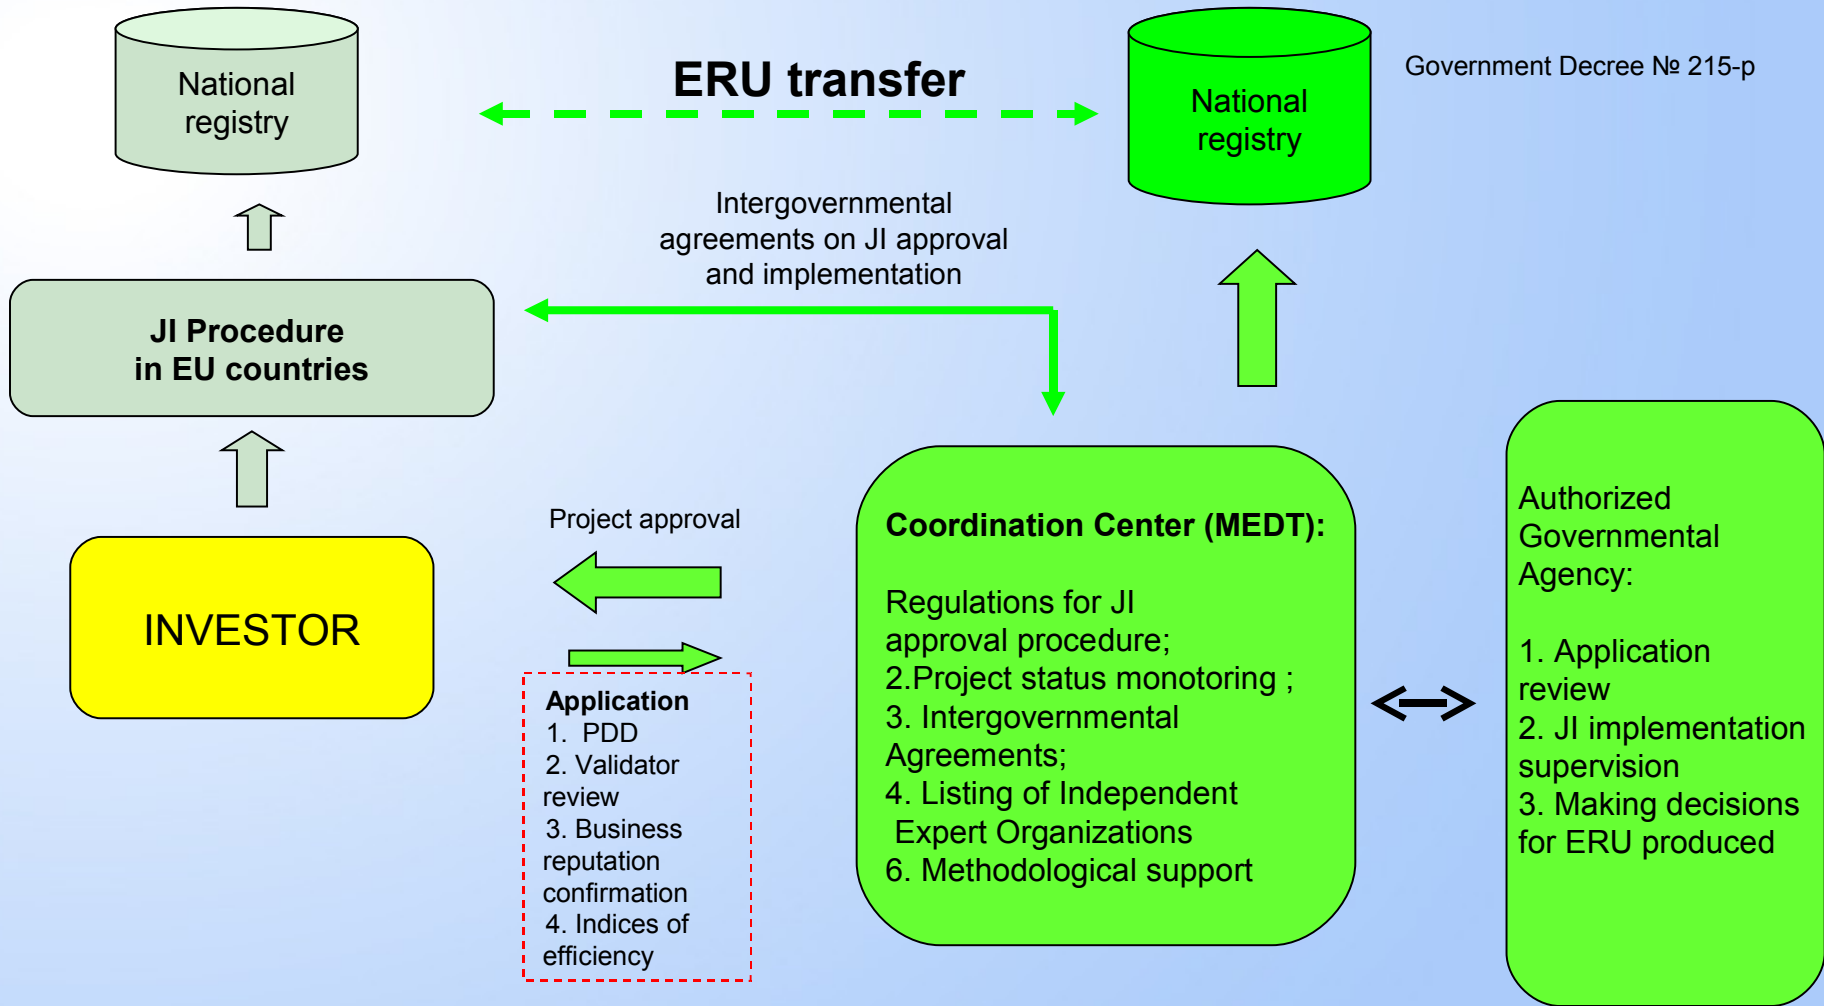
National registry

ERU transfer

National registry

Government Decree № 215-р

Intergovernmental agreements on JI approval and implementation

JI Procedure in EU countries

Project approval

INVESTOR

Application
1. PDD
2. Validator review
3. Business reputation confirmation
4. Indices of efficiency

Coordination Center (MEDT):

Regulations for JI approval procedure;
2.Project status monotoring ;
3. Intergovernmental Agreements;
4. Listing of Independent Expert Organizations
6. Methodological support

Authorized Governmental Agency:

1. Application review
2. JI implementation supervision
3. Making decisions for ERU produced